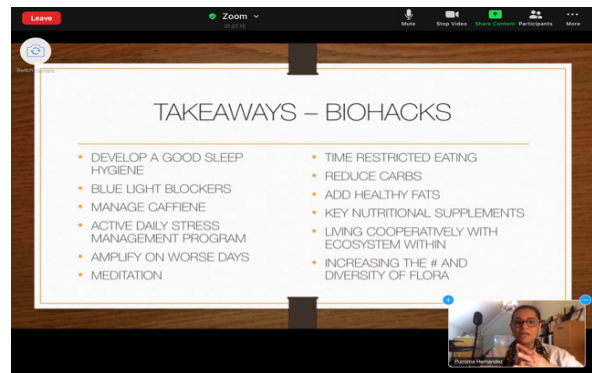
Leave
Zoom
Mute
Stop Video
Share Content
Participants
More
Switch Camera

TAKEAWAYS – BIOHACKS

DEVELOP A GOOD SLEEP HYGIENE
BLUE LIGHT BLOCKERS
MANAGE CAFFEINE
ACTIVE DAILY STRESS MANAGEMENT PROGRAM
AMPLIFY ON WORSE DAYS
MEDITATION

TIME RESTRICTED EATING
REDUCE CARBS
ADD HEALTHY FATS
KEY NUTRITIONAL SUPPLEMENTS
LIVING COOPERATIVELY WITH ECOSYSTEM WITHIN
INCREASING THE # AND DIVERSITY OF FLORA

Purnima Hernandez